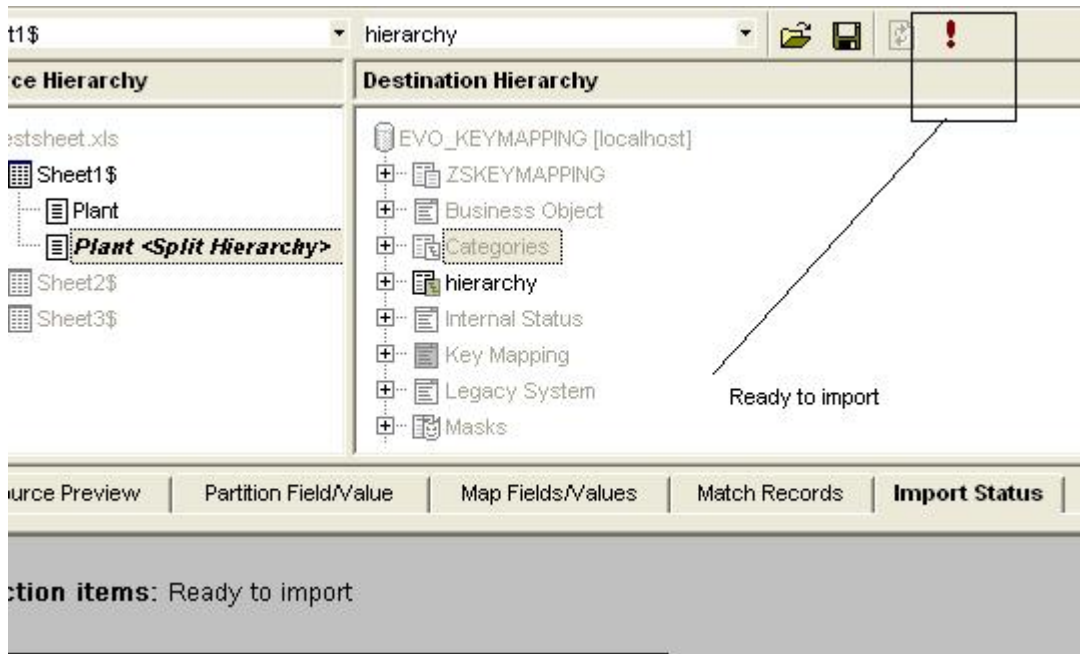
t1$

hierarchy

!

rce Hierarchy

Destination Hierarchy

estsheet.xls

Sheet1$

Plant

Plant <Split Hierarchy>

Sheet2$

Sheet3$

EVO_KEYMAPPING [localhost]

ZSKEYMAPPING

Business Object

Categories

hierarchy

Internal Status

Key Mapping

Legacy System

Masks

Ready to import

urce Preview | Partition Field/Value | Map Fields/Values | Match Records | Import Status

ction items: Ready to import